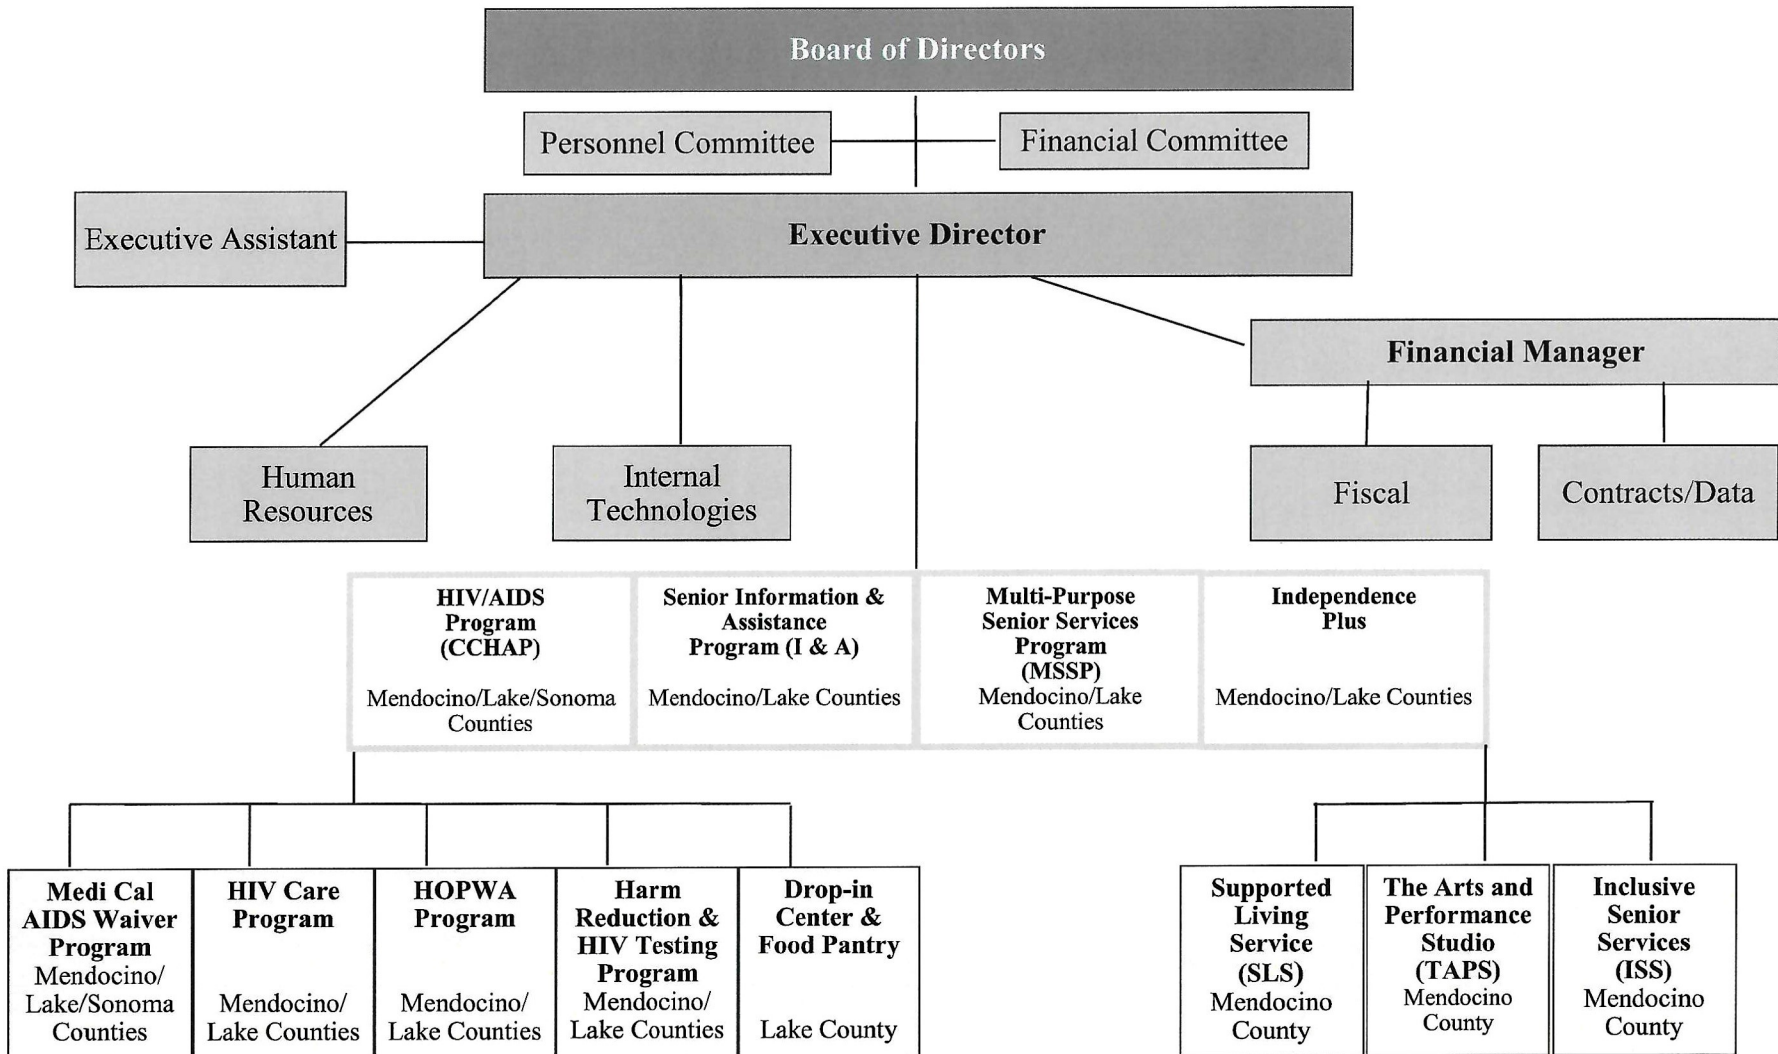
Board of Directors

Personnel Committee

Financial Committee

Executive Assistant

Executive Director

Financial Manager

Human Resources

Internal Technologies

Fiscal

Contracts/Data

HIV/AIDS Program (CCHAP)

Mendocino/Lake/Sonoma Counties

Senior Information & Assistance Program (I & A)

Mendocino/Lake Counties

Multi-Purpose Senior Services Program (MSSP)

Mendocino/Lake Counties

Independence Plus

Mendocino/Lake Counties

Medi Cal AIDS Waiver Program

Mendocino/ Lake/Sonoma Counties

HIV Care Program

Mendocino/ Lake Counties

HOPWA Program

Mendocino/ Lake Counties

Harm Reduction & HIV Testing Program

Mendocino/ Lake Counties

Drop-in Center & Food Pantry

Lake County

Supported Living Service (SLS)

Mendocino County

The Arts and Performance Studio (TAPS)

Mendocino County

Inclusive Senior Services (ISS)

Mendocino County